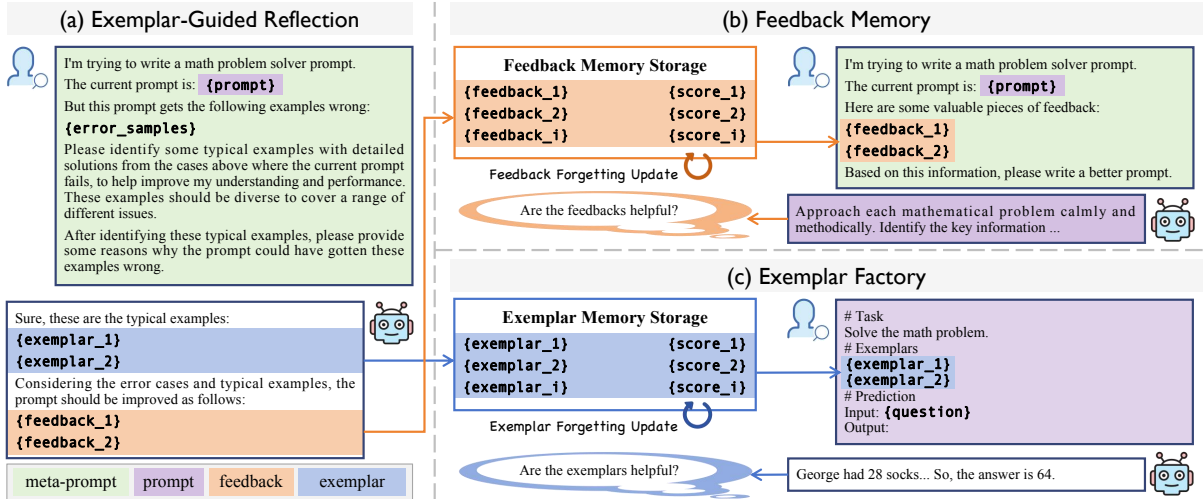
(a) Exemplar-Guided Reflection

I'm trying to write a math problem solver prompt.
The current prompt is: {prompt}
But this prompt gets the following examples wrong:
{error_samples}
Please identify some typical examples with detailed solutions from the cases above where the current prompt fails, to help improve my understanding and performance. These examples should be diverse to cover a range of different issues.
After identifying these typical examples, please provide some reasons why the prompt could have gotten these examples wrong.

Sure, these are the typical examples:
{exemplar_1}
{exemplar_2}
Considering the error cases and typical examples, the prompt should be improved as follows:
{feedback_1}
{feedback_2}

meta-prompt | prompt | feedback | exemplar

(b) Feedback Memory

Feedback Memory Storage

| {feedback_1} | {score_1} |
|---|---|
| {feedback_2} | {score_2} |
| {feedback_i} | {score_i} |

Feedback Forgetting Update

I'm trying to write a math problem solver prompt.
The current prompt is: {prompt}
Here are some valuable pieces of feedback:
{feedback_1}
{feedback_2}
Based on this information, please write a better prompt.

Are the feedbacks helpful?

Approach each mathematical problem calmly and methodically. Identify the key information ...

(c) Exemplar Factory

Exemplar Memory Storage

| {exemplar_1} | {score_1} |
|---|---|
| {exemplar_2} | {score_2} |
| {exemplar_i} | {score_i} |

Exemplar Forgetting Update

# Task
Solve the math problem.
# Exemplars
{exemplar_1}
{exemplar_2}
# Prediction
Input: {question}
Output:

Are the exemplars helpful?

George had 28 socks... So, the answer is 64.